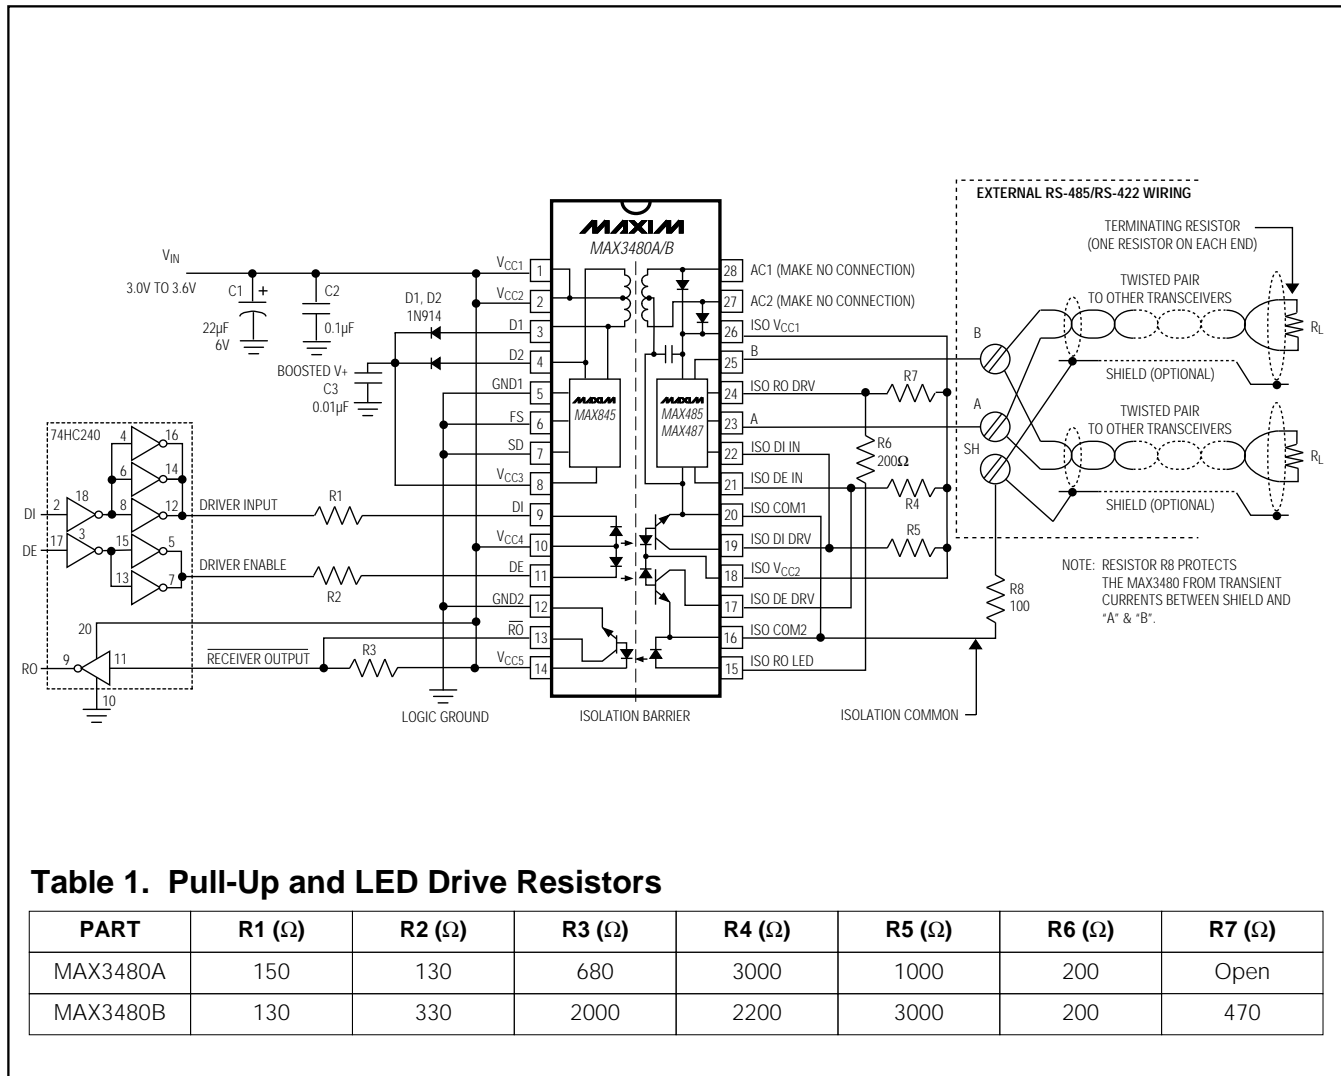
EXTERNAL RS-485/RS-422 WIRING

MAXIM
MAX3480A/B

$V_{IN}$
3.0V TO 3.6V
C1
+
22µF
6V
C2
0.1µF
D1, D2
1N914
BOOSTED V+
C3
0.01µF

$V_{CC1}$ 1
$V_{CC2}$ 2
D1 3
D2 4
GND1 5
FS 6
SD 7
$V_{CC3}$ 8
DI 9
$V_{CC4}$ 10
DE 11
GND2 12
$\overline{RO}$ 13
$V_{CC5}$ 14

MAXIM
MAX845

MAXIM
MAX485
MAX487

28 AC1 (MAKE NO CONNECTION)
27 AC2 (MAKE NO CONNECTION)
26 ISO $V_{CC1}$
25 B
24 ISO RO DRV
23 A
22 ISO DI IN
21 ISO DE IN
20 ISO COM1
19 ISO DI DRV
18 ISO $V_{CC2}$
17 ISO DE DRV
16 ISO COM2
15 ISO RO LED

74HC240
4 16 6 14 8 12 18 2 3 17 15 5 13 7 20 9 11 10
DI
DE
RO
DRIVER INPUT
R1
DRIVER ENABLE
R2
$\overline{RECEIVER\ OUTPUT}$
R3
LOGIC GROUND
ISOLATION BARRIER
ISOLATION COMMON

R7
R6
200Ω
R4
R5
R8
100

TERMINATING RESISTOR
(ONE RESISTOR ON EACH END)
TWISTED PAIR
TO OTHER TRANSCEIVERS
$R_L$
B
SHIELD (OPTIONAL)
A
SH
TWISTED PAIR
TO OTHER TRANSCEIVERS
$R_L$
SHIELD (OPTIONAL)

NOTE: RESISTOR R8 PROTECTS THE MAX3480 FROM TRANSIENT CURRENTS BETWEEN SHIELD AND "A" & "B".

Table 1. Pull-Up and LED Drive Resistors

| PART | R1 (Ω) | R2 (Ω) | R3 (Ω) | R4 (Ω) | R5 (Ω) | R6 (Ω) | R7 (Ω) |
|---|---|---|---|---|---|---|---|
| MAX3480A | 150 | 130 | 680 | 3000 | 1000 | 200 | Open |
| MAX3480B | 130 | 330 | 2000 | 2200 | 3000 | 200 | 470 |